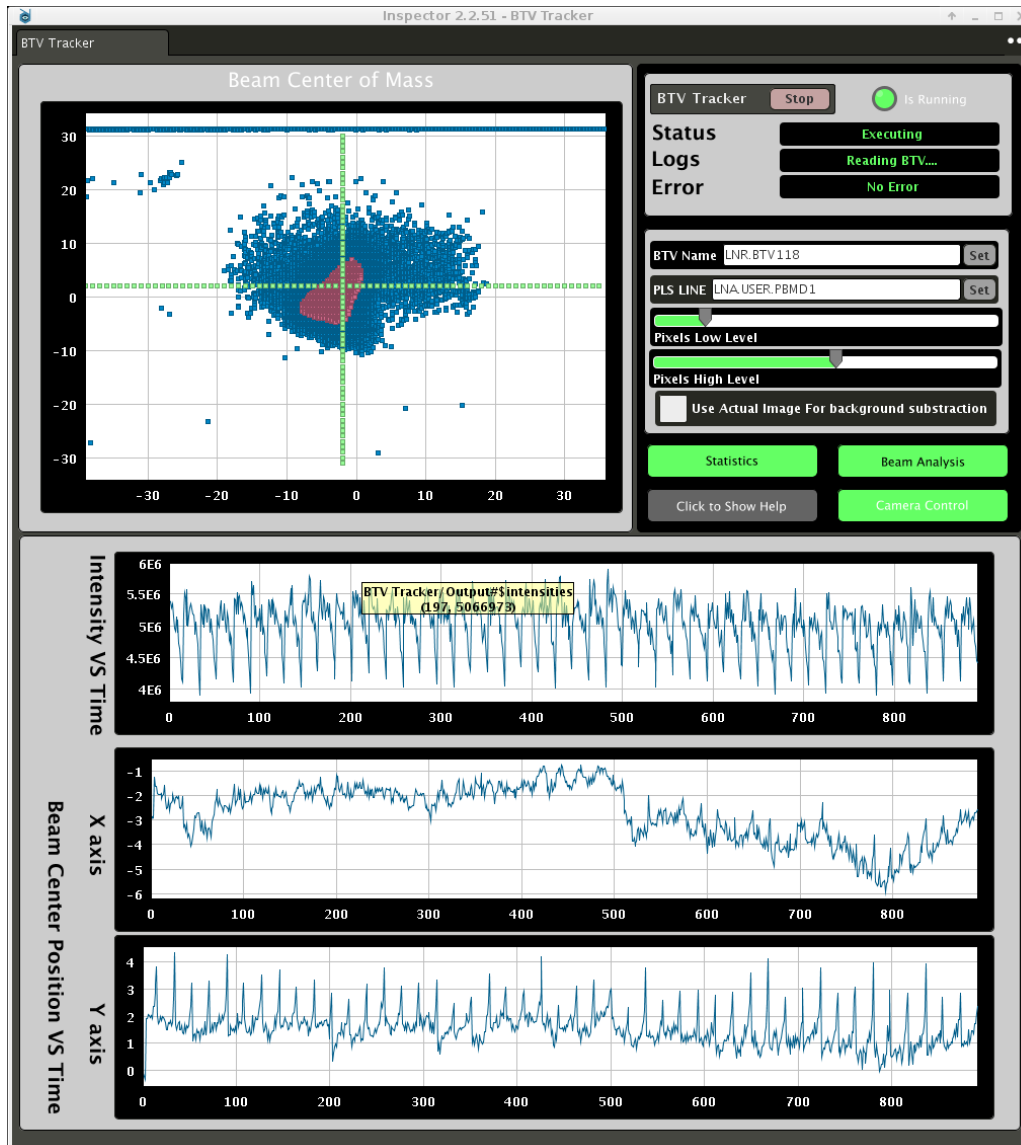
Inspector 2.2.51 - BTV Tracker

BTV Tracker

Beam Center of Mass

30
20
10
0
-10
-20
-30

-30 -20 -10 0 10 20 30

BTV Tracker Stop Is Running

Status Executing
Logs Reading BTV....
Error No Error

BTV Name LNR.BTV118 Set

PLS LINE LNA.USER.PBMD1 Set

Pixels Low Level

Pixels High Level

Use Actual Image For background substraction

Statistics

Beam Analysis

Click to Show Help

Camera Control

Intensity VS Time

6E6
5.5E6
5E6
4.5E6
4E6

BTV Tracker/Output#$intensities
(197, 5066973)

0 100 200 300 400 500 600 700 800

Beam Center Position VS Time

X axis

-1
-2
-3
-4
-5
-6

0 100 200 300 400 500 600 700 800

Y axis

4
3
2
1
0

0 100 200 300 400 500 600 700 800